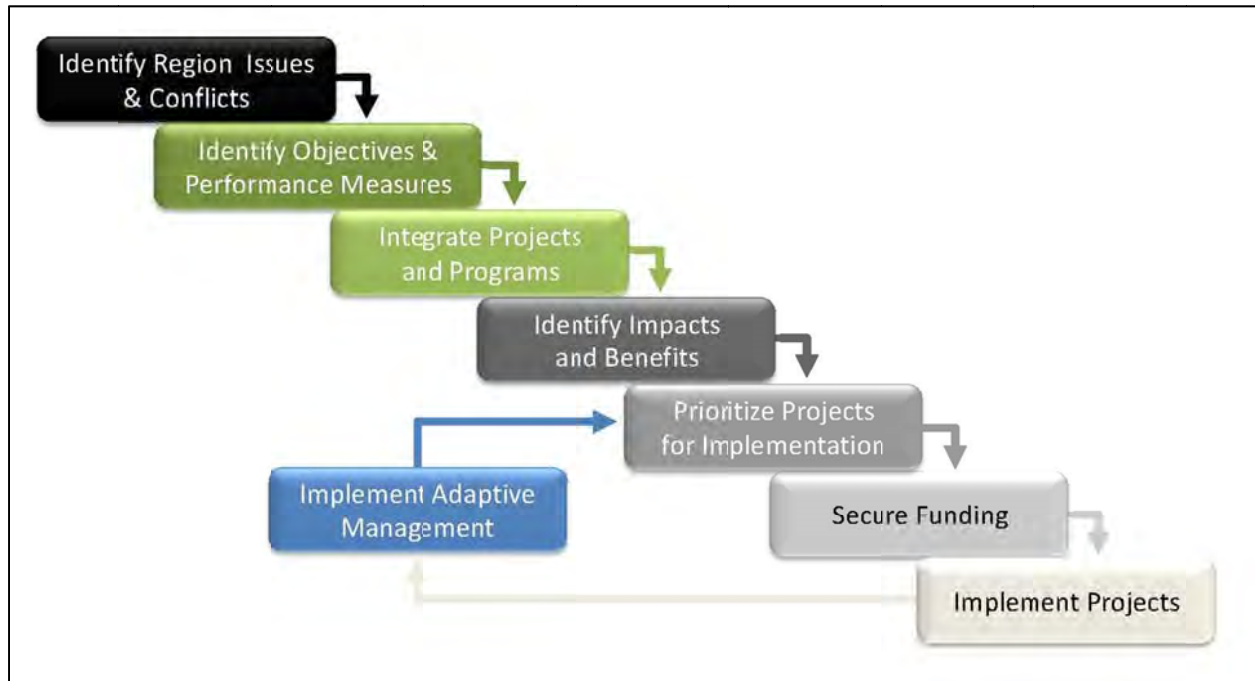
Identify Region Issues & Conflicts

Identify Objectives & Performance Measures

Integrate Projects and Programs

Identify Impacts and Benefits

Prioritize Projects for Implementation

Implement Adaptive Management

Secure Funding

Implement Projects